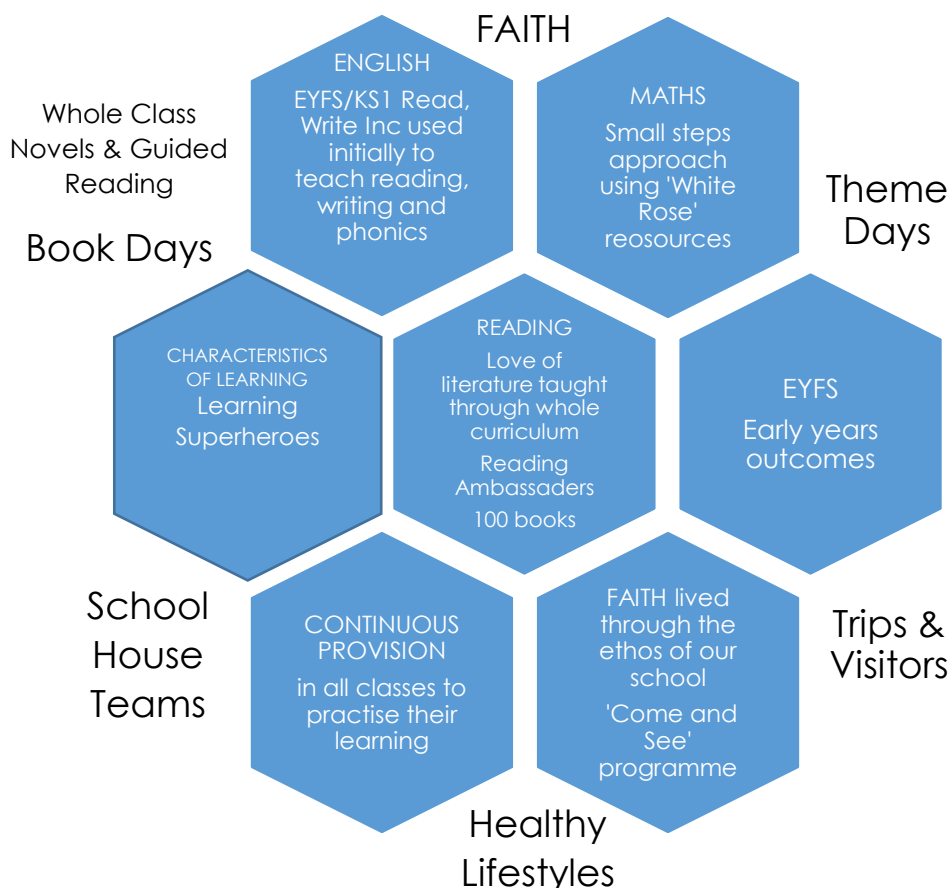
FAITH

Whole Class Novels & Guided Reading

Book Days

ENGLISH

EYFS/KS1 Read, Write Inc used initially to teach reading, writing and phonics

MATHS

Small steps approach using 'White Rose' reosources

Theme Days

CHARACTERISTICS OF LEARNING

Learning Superheroes

READING

Love of literature taught through whole curriculum

Reading Ambassaders

100 books

EYFS

Early years outcomes

School House Teams

CONTINUOUS PROVISION

in all classes to practise their learning

FAITH lived through the ethos of our school

'Come and See' programme

Trips & Visitors

Healthy Lifestyles